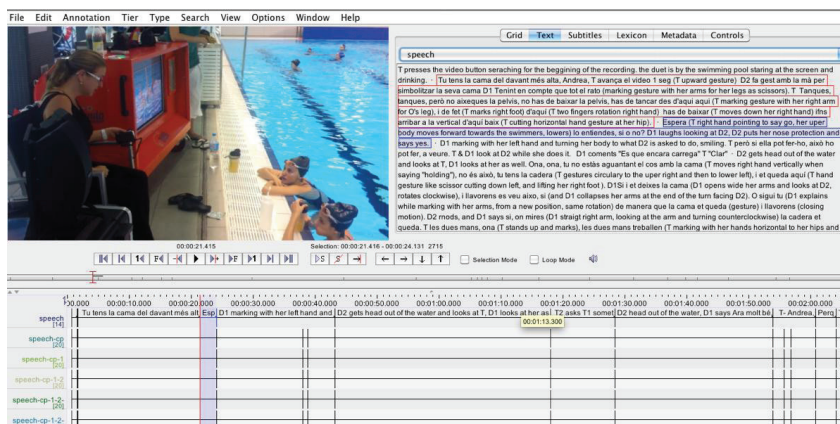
File Edit Annotation Tier Type Search View Options Window Help

Grid Text Subtitles Lexicon Metadata Controls

speech

T presses the video button seraching for the beggining of the recording, the duet is by the swimming pool staring at the screen and drinking. · Tu tens la cama del davant més alta, Andrea, T avança el video 1 seg (T upward gesture) D2 fa gest amb la mà per simbolitzar la seva cama D1 Tenint en compte que tot el rato (marking gesture with her arms for her legs as scissors). T Tanques, tanques, però no aixeques la pelvis, no has de baixar la pelvis, has de tancar des d'aqui aqui (T marking gesture with her right arm for O's leg), i de fet (T marks right foot) d'aqui (T two fingers rotation right hand) has de baixar (T moves down her right hand) i has arribar a la vertical d'aqui baix (T cutting horizontal hand gesture at her hip). · Espera (T right hand pointing to say go, her uper body moves forward towards the swimmers, lowers) lo entiendes, si o no? D1 laughs looking at D2, D2 puts her nose protection and says yes. · D1 marking with her left hand and turning her body to what D2 is asked to do, smiling. T però si ella pot fer-ho, això ho pot fer, a veure. T & D1 look at D2 while she does it. D1 coments "Es que encara carrega" T "Clar" · D2 gets head out of the water and looks at T, D1 looks at her as well. Ona, ona, tu no estàs aguantant el cos amb la cama (T moves right hand vertically when saying "holding"), no és això, tu tens la cadera (T gestures circulary to the uper right and then to lower left), i et queda aqui (T hand gesture like scissor cutting down left, and lifting her right foot). D1Si i et deixes la cama (D1 opens wide her arms and looks at D2, rotates clockwise), i llavorens es veu aixo, si (and D1 collapses her arms at the end of the turn facing D2). O siguit tu (D1 explains while marking with her arms, from a new position, same rotation) de manera que la cama et queda (gesture) i llavorens (closing motion). D2 mods, and D1 says si, on mires (D1 straigt right arm, looking at the arm and turning counterclockwise) la cadera et queda. T les dues mans, ona (T stands up and marks), les dues mans treballen (T marking with her hands horizontal to her hips and

00:00:21.415   Selection: 00:00:21.416 - 00:00:24.131 2715

Selection Mode   Loop Mode

00:00:10.000 00:00:20.000 00:00:30.000 00:00:40.000 00:00:50.000 00:01:00.000 00:01:10.000 00:01:20.000 00:01:30.000 00:01:40.000 00:01:50.000 00:02:00.000

speech [14] | Tu tens la cama del davant més alt | Esp | D1 marking with her left hand and | D2 gets head out of the water and looks at T, D1 looks at her as | T2 asks T1 somet | D2 head out of the water, D1 says Ara molt bé | T- Andrea, | Perq

00:01:13.300

speech-cp [20]
speech-cp-1 [20]
speech-cp-1-2 [20]
speech-cp-1-2- [20]
speech-cp-1-2-